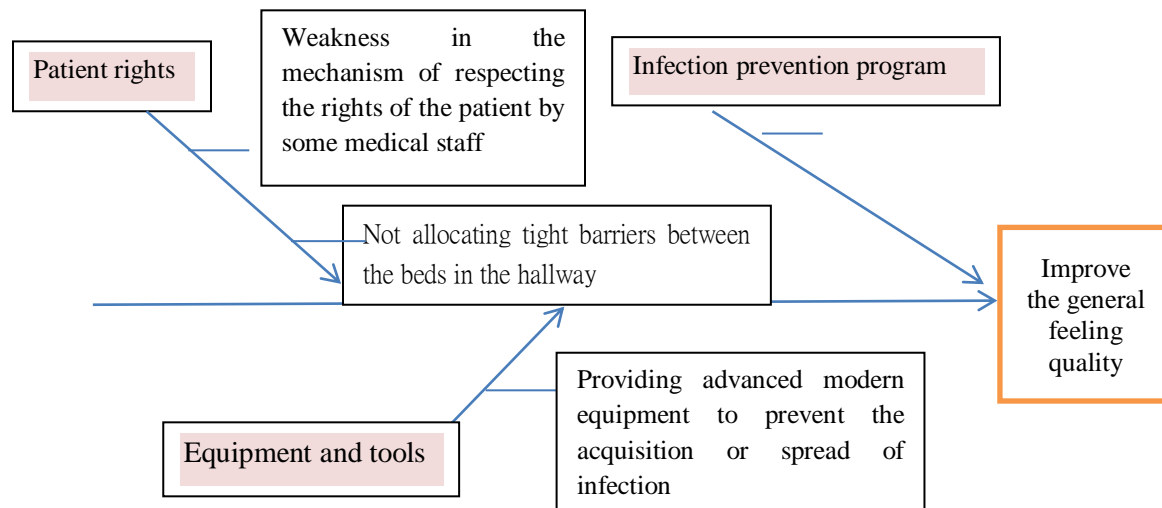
Patient rights

Weakness in the mechanism of respecting the rights of the patient by some medical staff

Infection prevention program

Not allocating tight barriers between the beds in the hallway

Improve the general feeling quality

Providing advanced modern equipment to prevent the acquisition or spread of infection

Equipment and tools